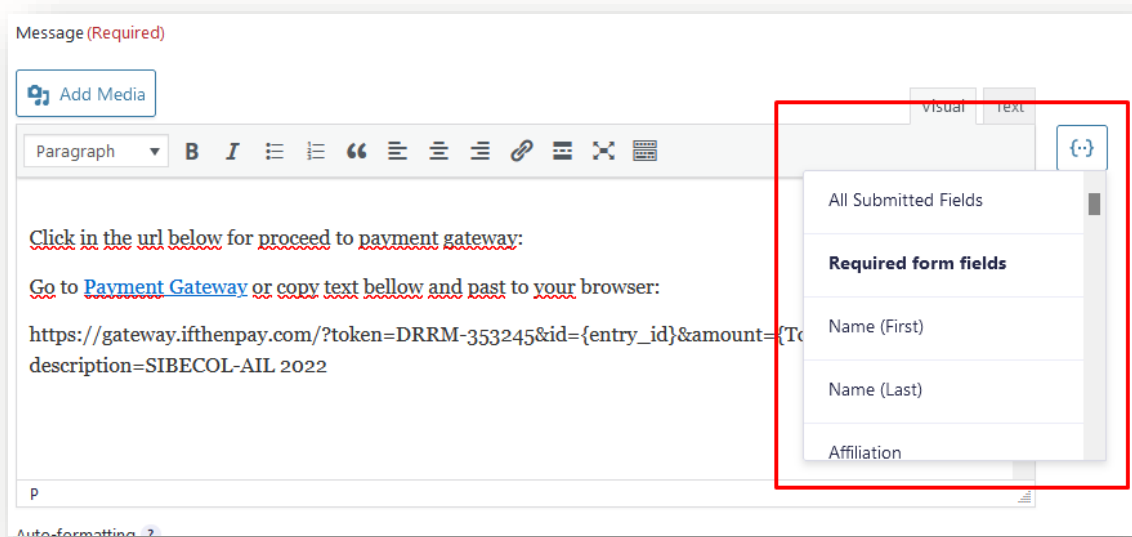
Message (Required)

Add Media

Visual Text

Paragraph

{..}

Click in the url below for proceed to payment gateway:

Go to Payment Gateway or copy text bellow and past to your browser:

https://gateway.ifthenpay.com/?token=DRRM-353245&id={entry_id}&amount={To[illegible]
description=SIBECOL-AIL 2022

All Submitted Fields

Required form fields

Name (First)

Name (Last)

Affiliation

P

Auto-formatting ?